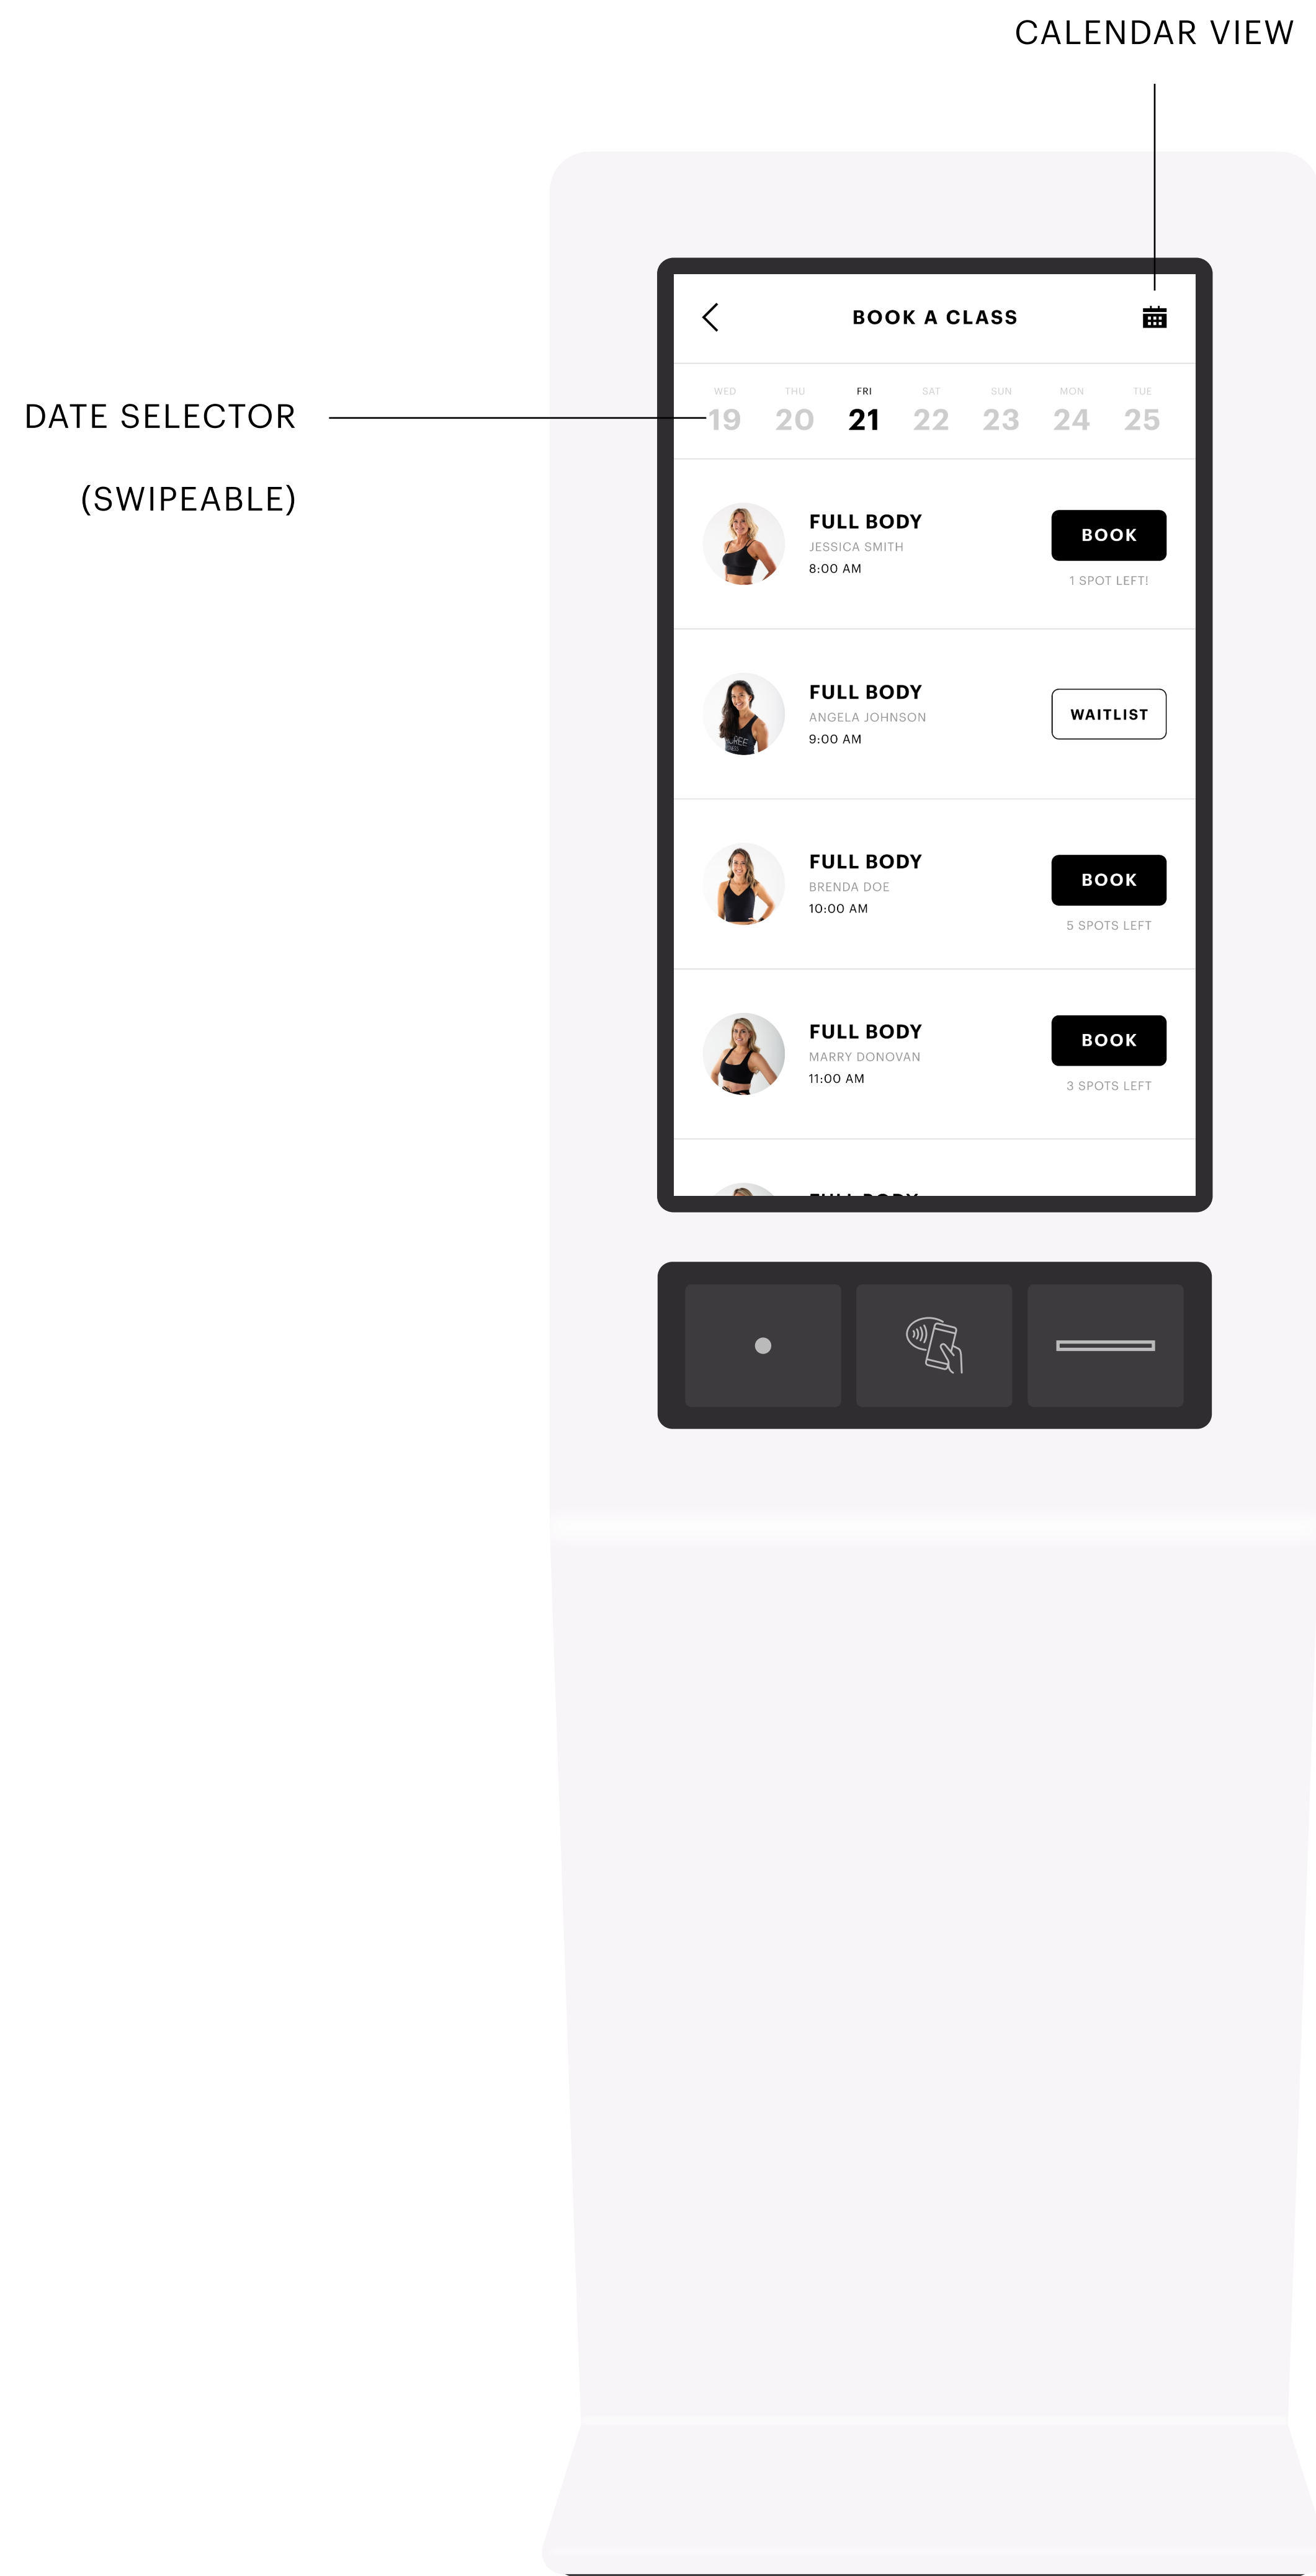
CALENDAR VIEW

DATE SELECTOR

(SWIPEABLE)

BOOK A CLASS

WED 19 THU 20 FRI 21 SAT 22 SUN 23 MON 24 TUE 25

FULL BODY
JESSICA SMITH
8:00 AM
BOOK
1 SPOT LEFT!

FULL BODY
ANGELA JOHNSON
9:00 AM
WAITLIST

FULL BODY
BRENDA DOE
10:00 AM
BOOK
5 SPOTS LEFT

FULL BODY
MARRY DONOVAN
11:00 AM
BOOK
3 SPOTS LEFT

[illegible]